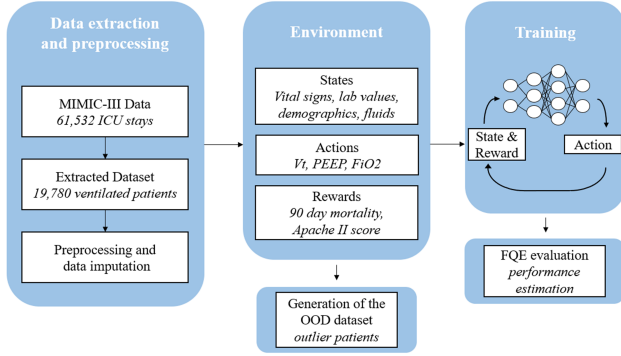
Data extraction and preprocessing

MIMIC-III Data
61,532 ICU stays

Extracted Dataset
19,780 ventilated patients

Preprocessing and data imputation

Environment

States
Vital signs, lab values, demographics, fluids

Actions
Vt, PEEP, FiO2

Rewards
90 day mortality, Apache II score

Generation of the OOD dataset
outlier patients

Training

State & Reward

Action

FQE evaluation
performance estimation